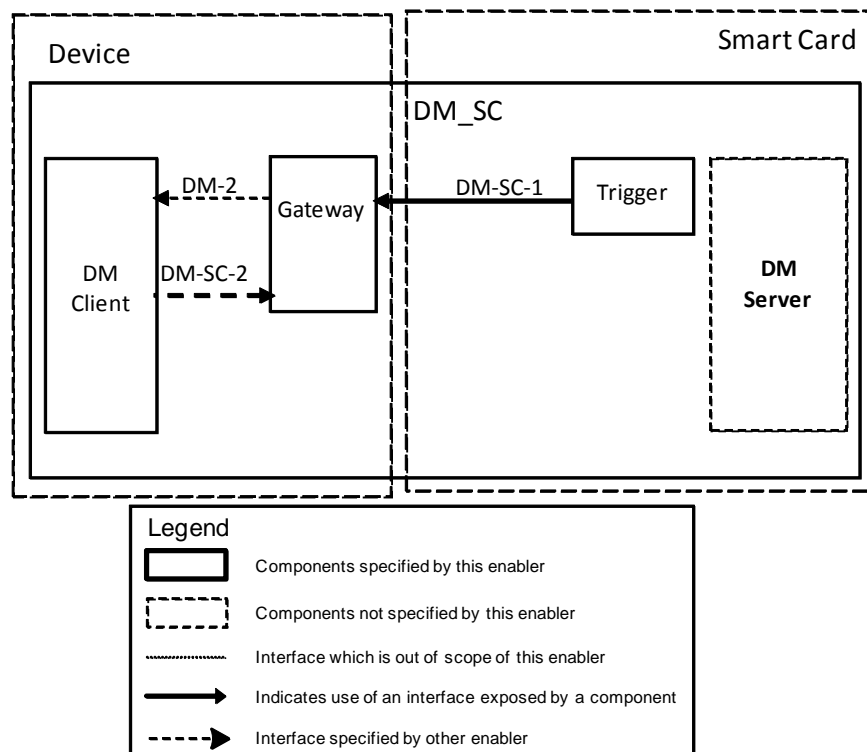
Device

Smart Card

DM_SC

DM Client

DM-2

DM-SC-2

Gateway

DM-SC-1

Trigger

DM Server

Legend

Components specified by this enabler

Components not specified by this enabler

Interface which is out of scope of this enabler

Indicates use of an interface exposed by a component

Interface specified by other enabler